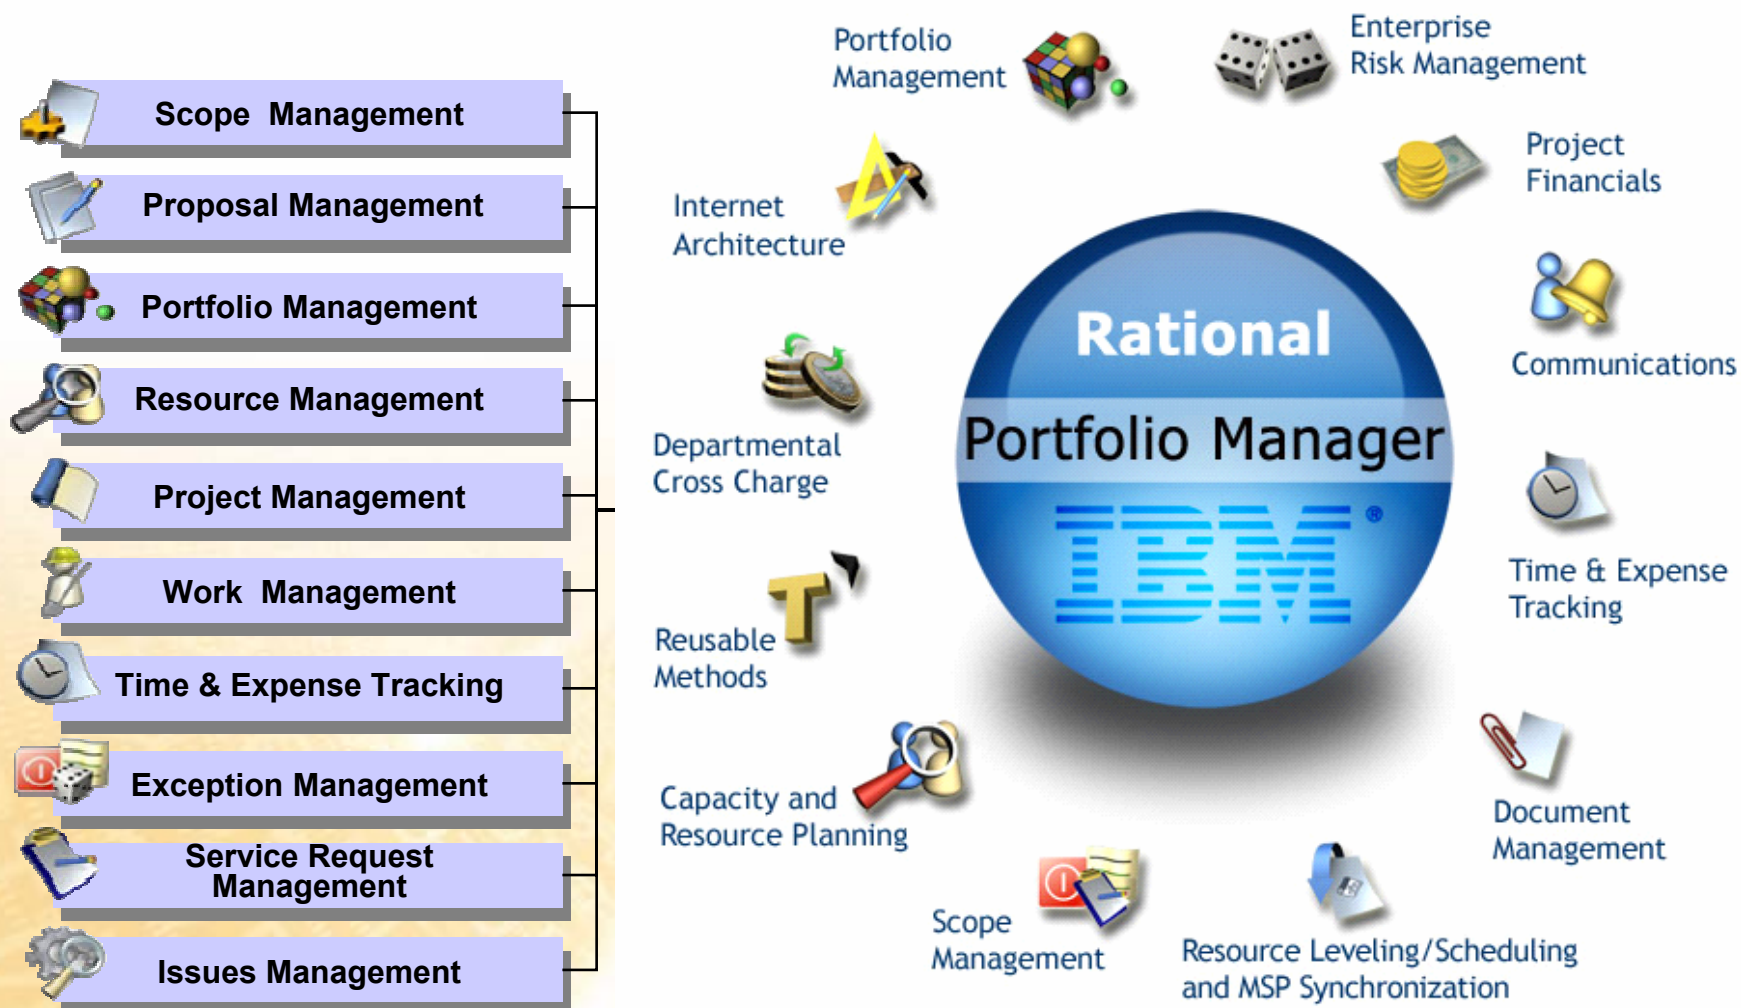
Scope Management

Proposal Management

Portfolio Management

Resource Management

Project Management

Work Management

Time & Expense Tracking

Exception Management

Service Request Management

Issues Management

Portfolio Management

Enterprise Risk Management

Internet Architecture

Project Financials

Rational

Communications

Departmental Cross Charge

Portfolio Manager

IBM

Time & Expense Tracking

Reusable Methods

Capacity and Resource Planning

Document Management

Scope Management

Resource Leveling/Scheduling and MSP Synchronization